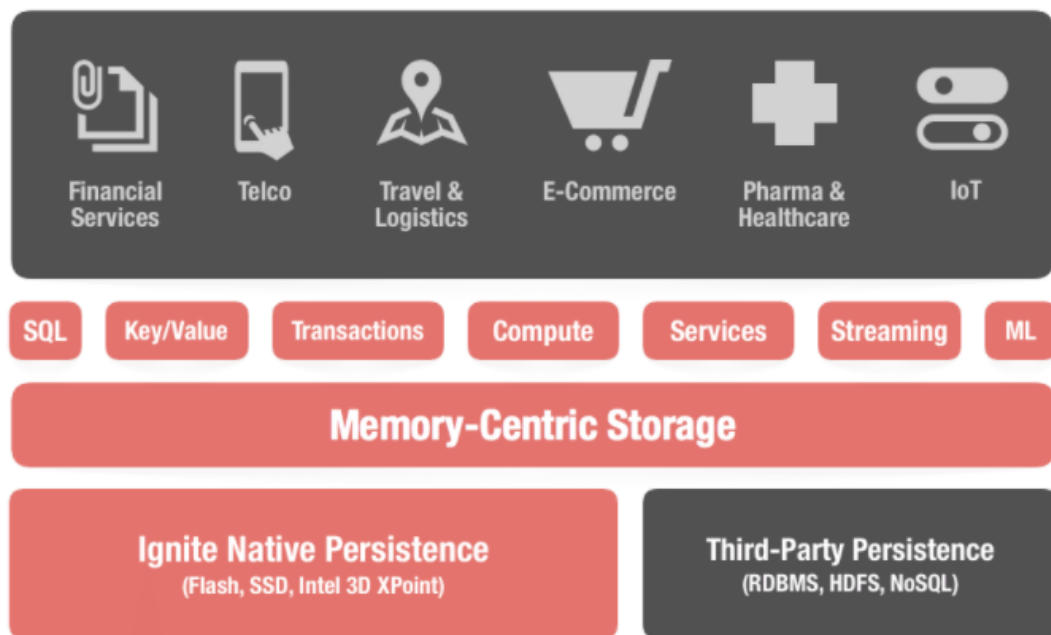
Financial Services

Telco

Travel & Logistics

E-Commerce

Pharma & Healthcare

IoT

SQL

Key/Value

Transactions

Compute

Services

Streaming

ML

Memory-Centric Storage

Ignite Native Persistence
(Flash, SSD, Intel 3D XPoint)

Third-Party Persistence
(RDBMS, HDFS, NoSQL)